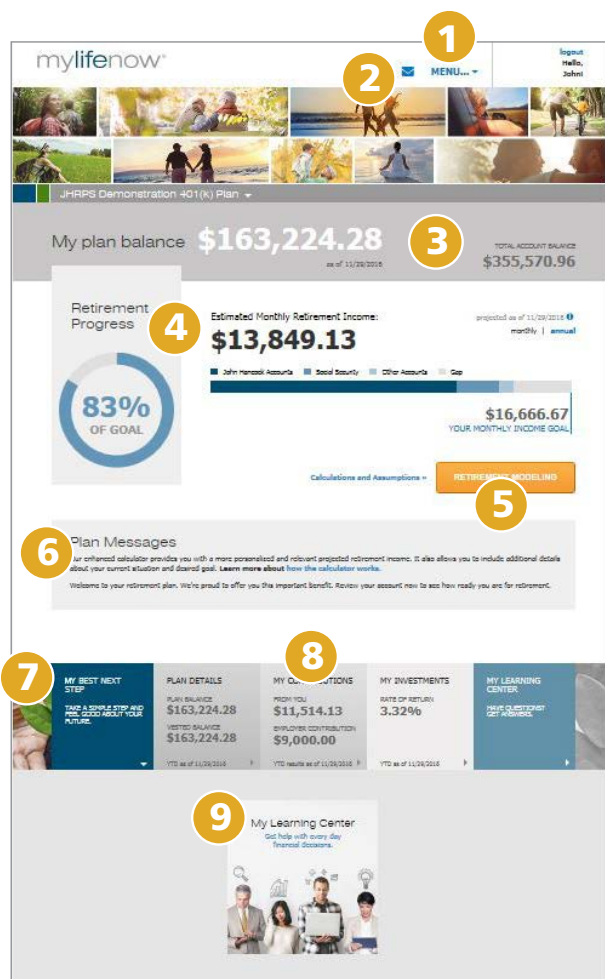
mylifenow

1

2

MENU...

logout
Hello, John!

JHRPS Demonstration 401(K) Plan

My plan balance $163,224.28
as of 11/29/2016

3

TOTAL ACCOUNT BALANCE
$355,570.96

Retirement Progress

4

Estimated Monthly Retirement Income:
$13,849.13

projected as of 11/29/2016
monthly | annual

John Hancock Accounts | Social Security | Other Accounts | Gap

83% OF GOAL

$16,666.67
YOUR MONTHLY INCOME GOAL

Calculations and Assumptions »

RETIREMENT MODELING

5

6

Plan Messages

Our enhanced calculator provides you with a more personalized and relevant projected retirement income. It also allows you to include additional details about your current situation and desired goal. Learn more about how the calculator works.

Welcome to your retirement plan. We're proud to offer you this important benefit. Review your account now to see how ready you are for retirement.

7

8

MY BEST NEXT STEP
TAKE A SIMPLE STEP AND FEEL GOOD ABOUT YOUR FUTURE.

PLAN DETAILS
PLAN BALANCE
$163,224.28
VESTED BALANCE
$163,224.28
YTD as of 11/29/2016

MY CONTRIBUTIONS
FROM YOU
$11,514.13
EMPLOYER CONTRIBUTION
$9,000.00
YTD results as of 11/29/2016

MY INVESTMENTS
RATE OF RETURN
3.32%
YTD as of 11/29/2016

MY LEARNING CENTER
HAVE QUESTIONS? GET ANSWERS.

9

My Learning Center
Get help with every day financial decisions.